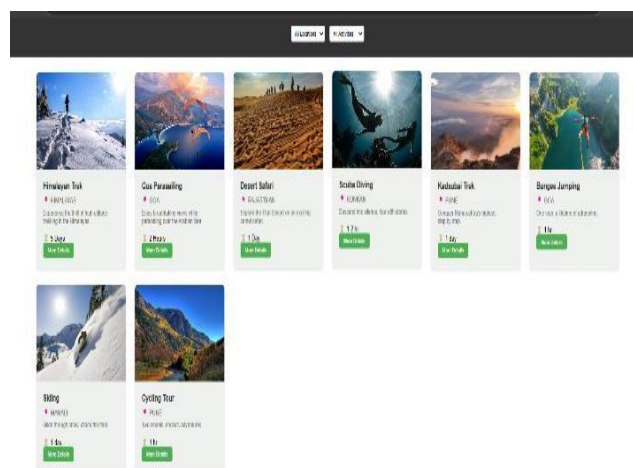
All Locations | All Activities

Himalayan Trek
HIMALAYAS
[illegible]
5 Days
View Details

Goa Paragliding
GOA
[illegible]
2 Hours
View Details

Desert Safari
RAJASTHAN
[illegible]
1 Day
View Details

Scuba Diving
KONKAN
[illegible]
2 hr
View Details

Kadsubai Trek
PUNE
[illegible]
1 day
View Details

Bungee Jumping
GOA
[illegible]
1 hr
View Details

Skiing
MANALI
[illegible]
4 hr
View Details

Cycling Tour
PUNE
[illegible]
1 hr
View Details